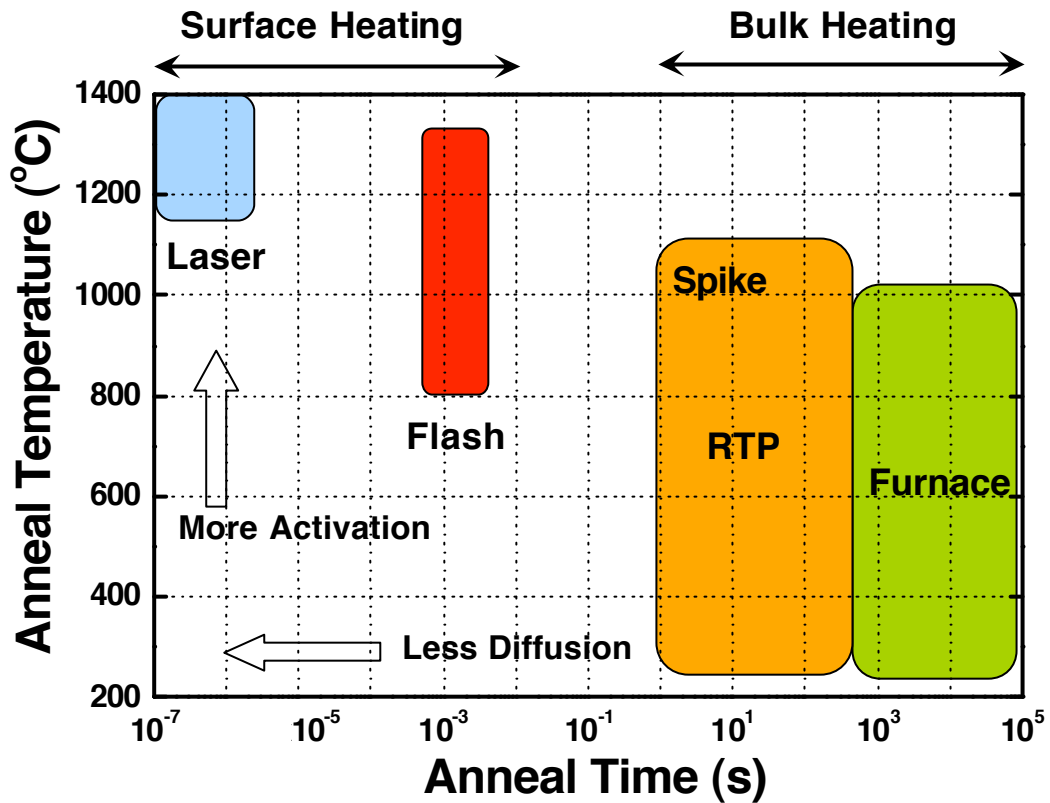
Surface Heating

Bulk Heating

1400
1200
1000
800
600
400
200

Anneal Temperature (°C)

Laser

Flash

Spike

RTP

Furnace

More Activation

Less Diffusion

$10^{-7}$ $10^{-5}$ $10^{-3}$ $10^{-1}$ $10^{1}$ $10^{3}$ $10^{5}$

Anneal Time (s)